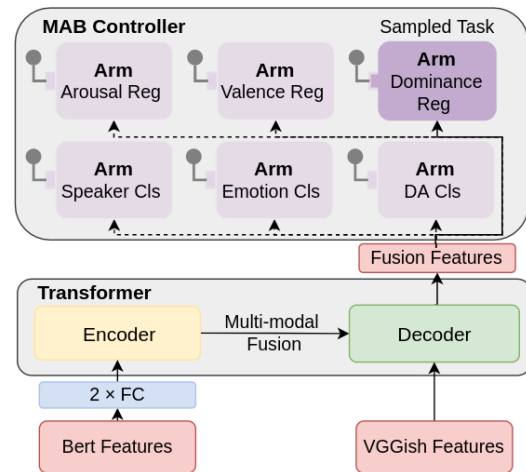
MAB Controller

Sampled Task

Arm
Arousal Reg

Arm
Valence Reg

Arm
Dominance Reg

Arm
Speaker Cls

Arm
Emotion Cls

Arm
DA Cls

Fusion Features

Transformer

Encoder

Multi-modal Fusion

Decoder

2 × FC

Bert Features

VGGish Features